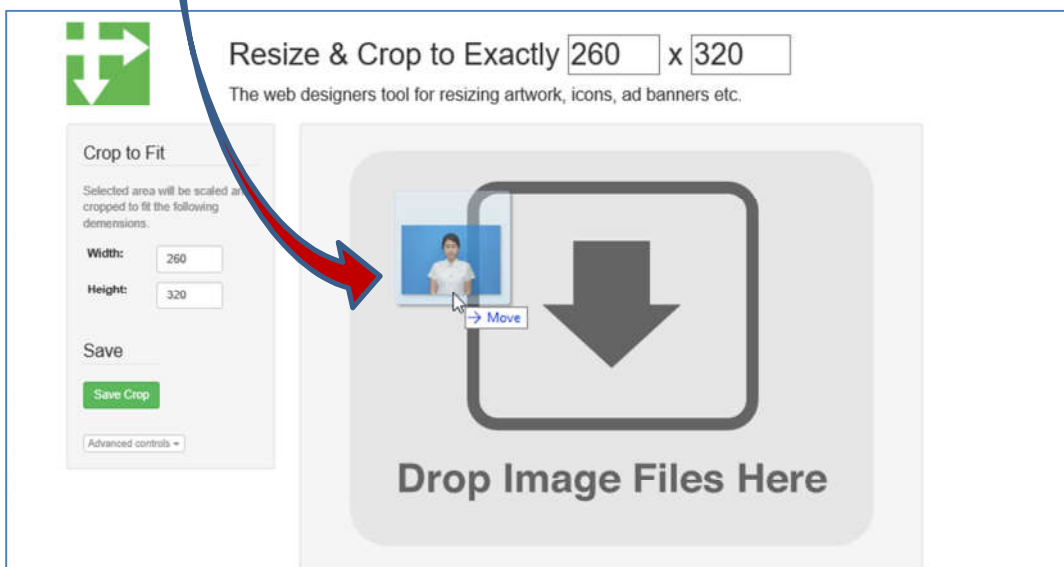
Resize & Crop to Exactly 260 x 320

The web designers tool for resizing artwork, icons, ad banners etc.

Crop to Fit

Selected area will be scaled a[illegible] cropped to fit the following demensions.

Width: 260

Height: 320

Save

Save Crop

Advanced controls

→ Move

Drop Image Files Here